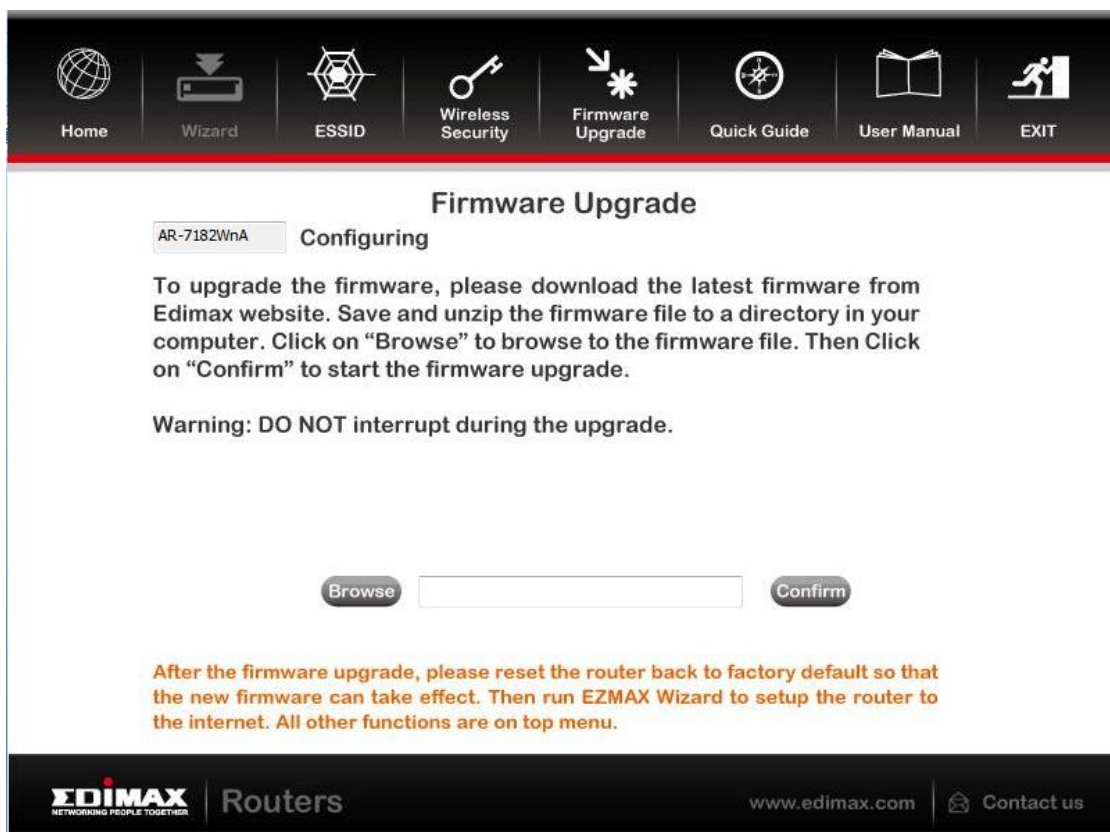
Home Wizard ESSID Wireless Security Firmware Upgrade Quick Guide User Manual EXIT

Firmware Upgrade

AR-7182WnA Configuring

To upgrade the firmware, please download the latest firmware from Edimax website. Save and unzip the firmware file to a directory in your computer. Click on "Browse" to browse to the firmware file. Then Click on "Confirm" to start the firmware upgrade.

Warning: DO NOT interrupt during the upgrade.

Browse Confirm

After the firmware upgrade, please reset the router back to factory default so that the new firmware can take effect. Then run EZMAX Wizard to setup the router to the internet. All other functions are on top menu.

EDIMAX NETWORKING PEOPLE TOGETHER Routers www.edimax.com Contact us